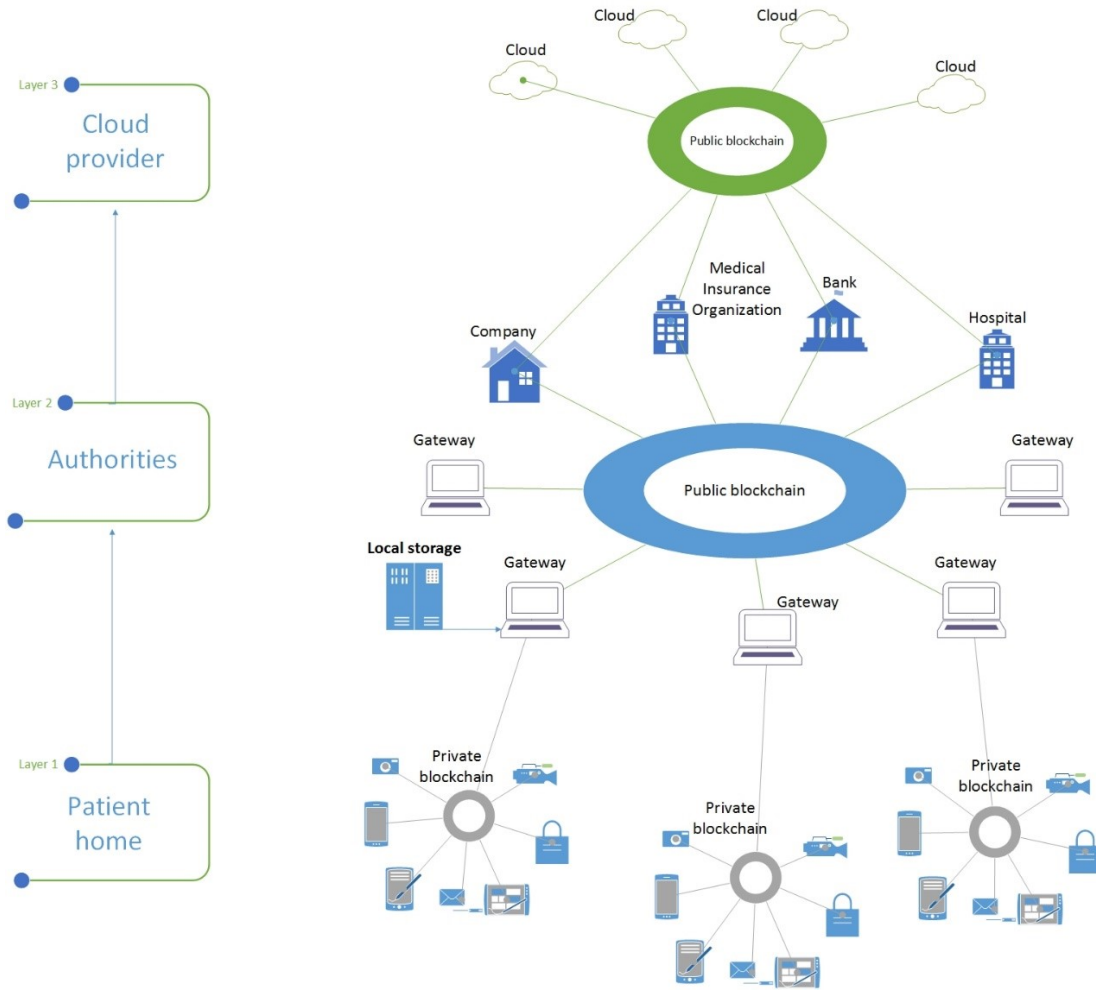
Layer 3
Cloud provider

Layer 2
Authorities

Layer 1
Patient home

Cloud
Cloud
Cloud
Cloud

Public blockchain

Medical Insurance Organization
Bank
Company
Hospital

Gateway
Public blockchain
Gateway

Local storage
Gateway
Gateway
Gateway

Private blockchain
Private blockchain
Private blockchain